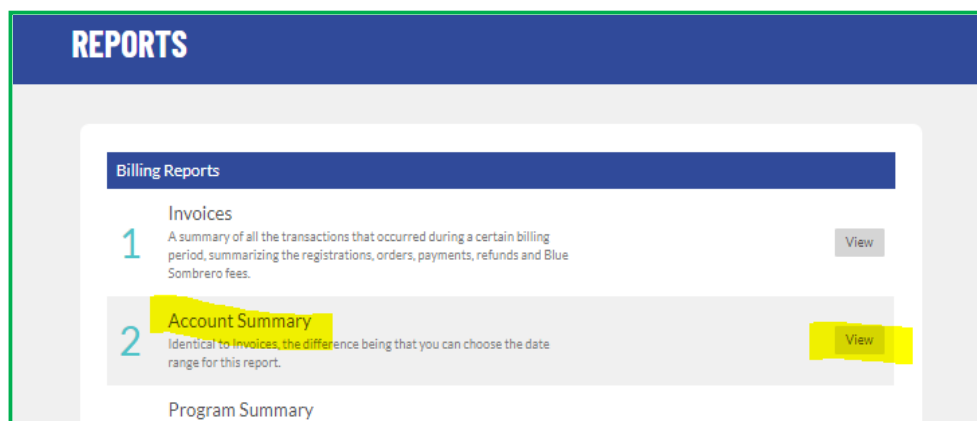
REPORTS

Billing Reports

1

Invoices

A summary of all the transactions that occurred during a certain billing period, summarizing the registrations, orders, payments, refunds and Blue Sombrero fees.

View

2

Account Summary

Identical to Invoices, the difference being that you can choose the date range for this report.

View

Program Summary